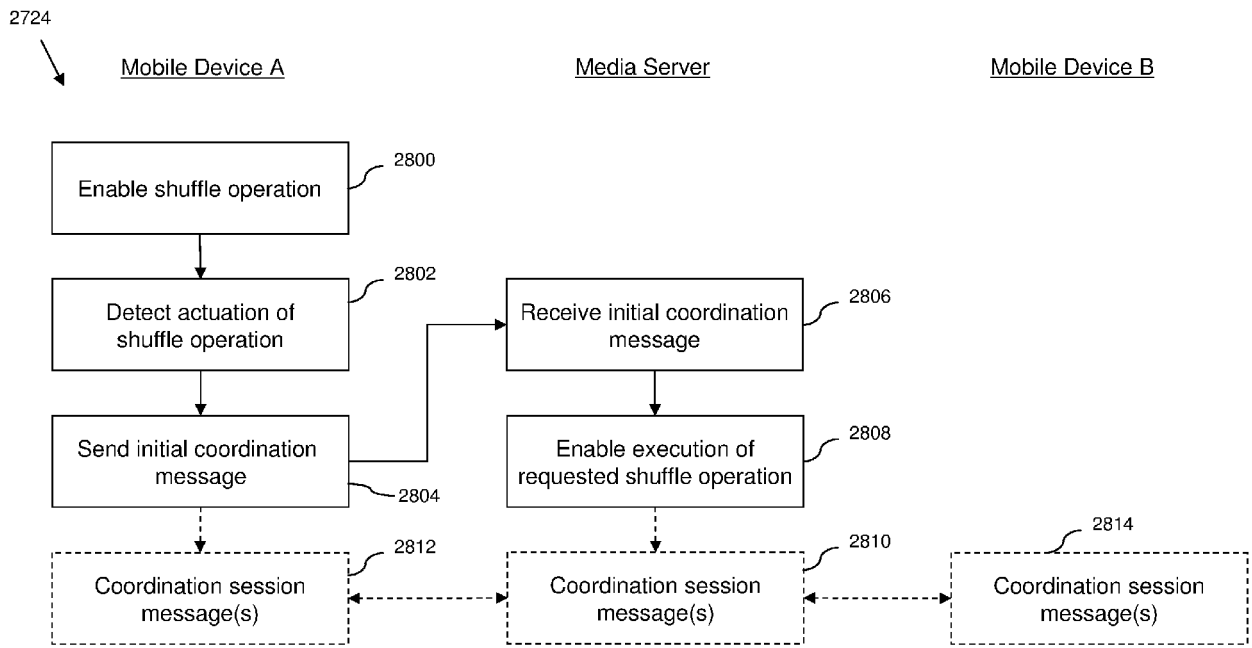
2724

Mobile Device A

Media Server

Mobile Device B

Enable shuffle operation

2800

Detect actuation of shuffle operation

2802

Send initial coordination message

2804

Receive initial coordination message

2806

Enable execution of requested shuffle operation

2808

Coordination session message(s)

2812

Coordination session message(s)

2810

Coordination session message(s)

2814